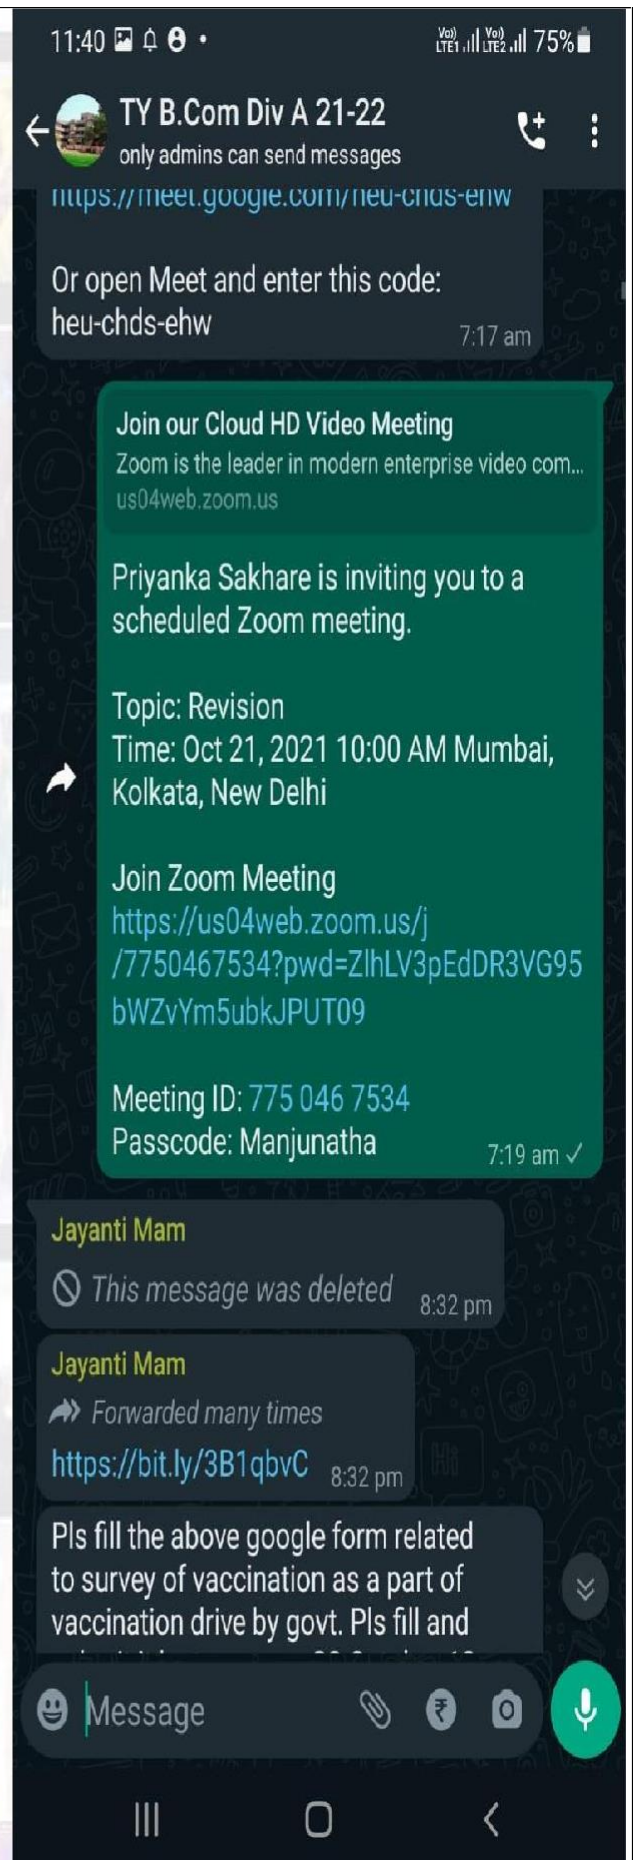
11:40 75%

TY B.Com Div A 21-22
only admins can send messages

https://meet.google.com/heu-chds-ehw

Or open Meet and enter this code:
heu-chds-ehw 7:17 am

Join our Cloud HD Video Meeting
Zoom is the leader in modern enterprise video com...
us04web.zoom.us

Priyanka Sakhare is inviting you to a scheduled Zoom meeting.

Topic: Revision
Time: Oct 21, 2021 10:00 AM Mumbai, Kolkata, New Delhi

Join Zoom Meeting
https://us04web.zoom.us/j/7750467534?pwd=ZlhLV3pEdDR3VG95bWZvYm5ubkJPUT09

Meeting ID: 775 046 7534
Passcode: Manjunatha 7:19 am

Jayanti Mam
This message was deleted 8:32 pm

Jayanti Mam
Forwarded many times
https://bit.ly/3B1qbvC 8:32 pm

Pls fill the above google form related to survey of vaccination as a part of vaccination drive by govt. Pls fill and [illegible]

Message